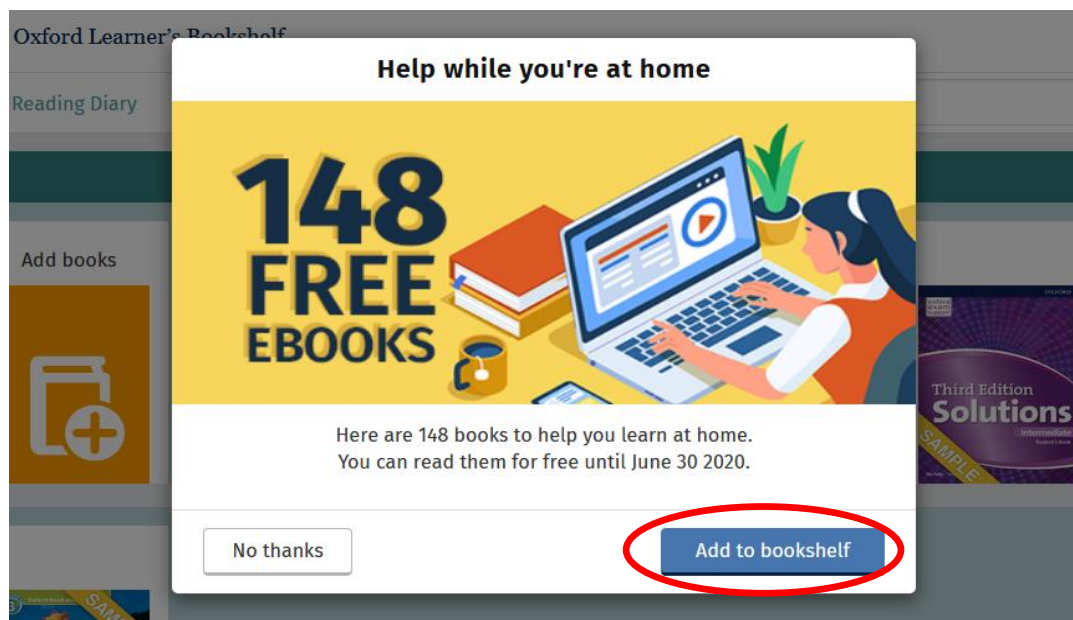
Oxford Learner's Bookshelf

Reading Diary

Add books

Help while you're at home

148 FREE EBOOKS

Here are 148 books to help you learn at home.
You can read them for free until June 30 2020.

No thanks

Add to bookshelf

OXFORD

Third Edition
Solutions
Intermediate

SAMPLE

SAMPLE